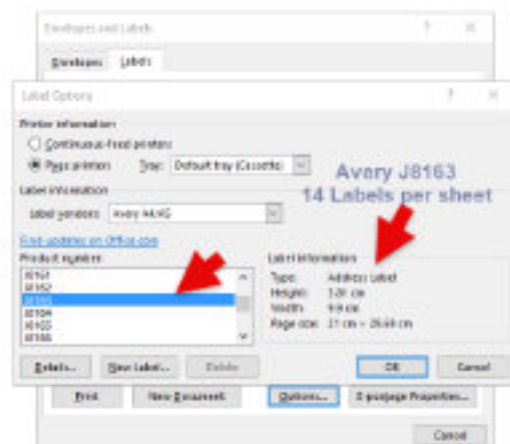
Envelopes and Labels
?
Envelopes Labels
Label Options
?
Printer information
Continuous-feed printers
Page printers Tray: Default tray (Cassette)
Avery J8163
14 Labels per sheet
Label information
Label vendors: Avery A4/A5
Find updates on Office.com
Product number
J8161
J8162
J8163
J8164
J8165
J8166
Label information
Type: Address Label
Height: 3.81 cm
Width: 9.9 cm
Page size: 21 cm × 29.69 cm
Details... New Label... Delete
OK Cancel
Print New Document Options... E-postage Properties...
Cancel